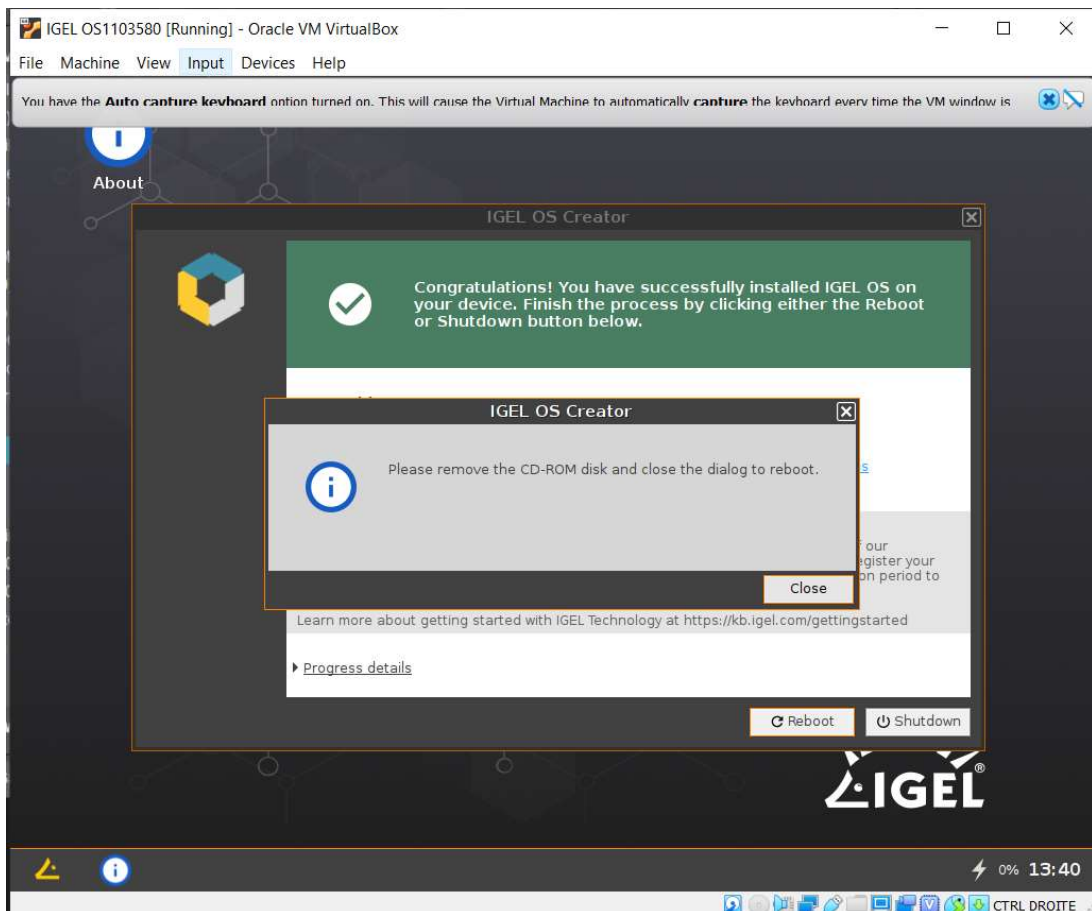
IGEL OS1103580 [Running] - Oracle VM VirtualBox

File Machine View Input Devices Help

You have the **Auto capture keyboard** option turned on. This will cause the Virtual Machine to automatically **capture** the keyboard every time the VM window is

About

IGEL OS Creator

Congratulations! You have successfully installed IGEL OS on your device. Finish the process by clicking either the Reboot or Shutdown button below.

IGEL OS Creator

Please remove the CD-ROM disk and close the dialog to reboot.

Close

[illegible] our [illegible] egister your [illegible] on period to

Learn more about getting started with IGEL Technology at https://kb.igel.com/gettingstarted

Progress details

Reboot

Shutdown

IGEL®

0% 13:40

CTRL DROITE